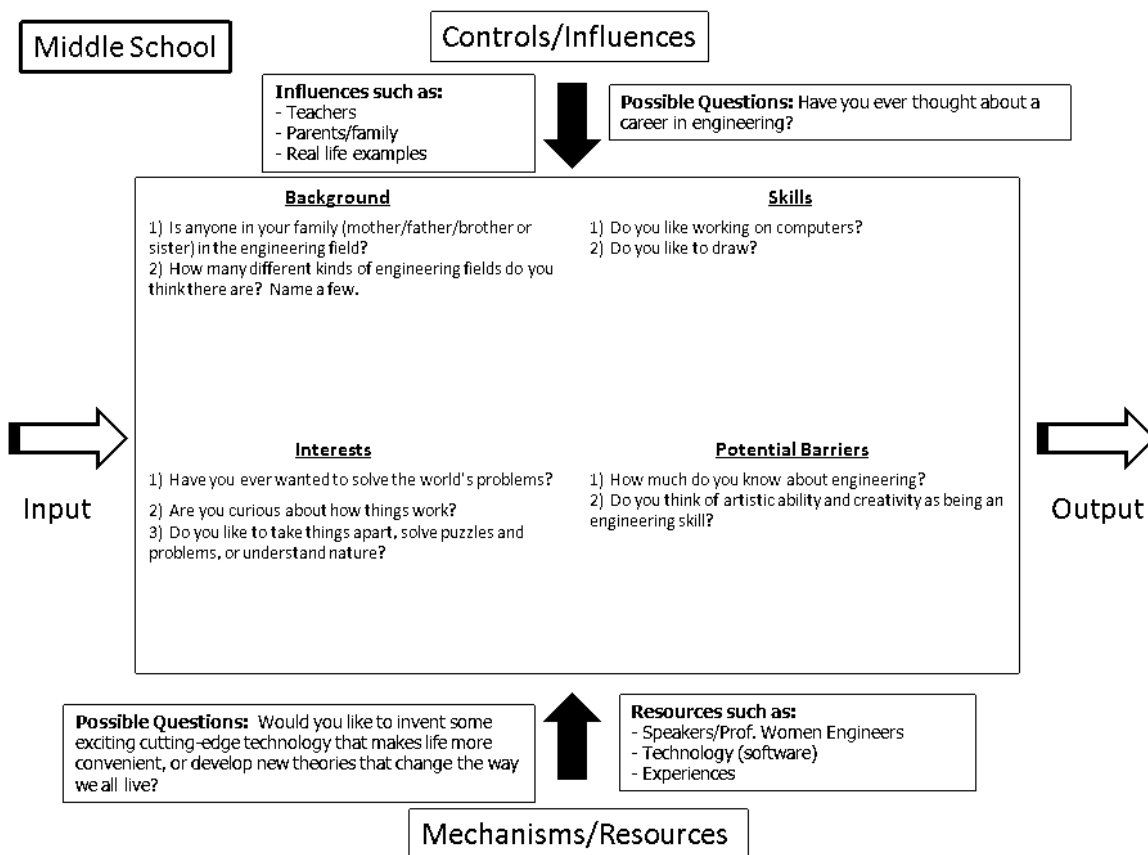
Middle School

Controls/Influences

**Influences such as:**
- Teachers
- Parents/family
- Real life examples

**Possible Questions:** Have you ever thought about a career in engineering?

**Background**
1) Is anyone in your family (mother/father/brother or sister) in the engineering field?
2) How many different kinds of engineering fields do you think there are? Name a few.

**Skills**
1) Do you like working on computers?
2) Do you like to draw?

Input

**Interests**
1) Have you ever wanted to solve the world's problems?
2) Are you curious about how things work?
3) Do you like to take things apart, solve puzzles and problems, or understand nature?

**Potential Barriers**
1) How much do you know about engineering?
2) Do you think of artistic ability and creativity as being an engineering skill?

Output

**Possible Questions:** Would you like to invent some exciting cutting-edge technology that makes life more convenient, or develop new theories that change the way we all live?

**Resources such as:**
- Speakers/Prof. Women Engineers
- Technology (software)
- Experiences

Mechanisms/Resources